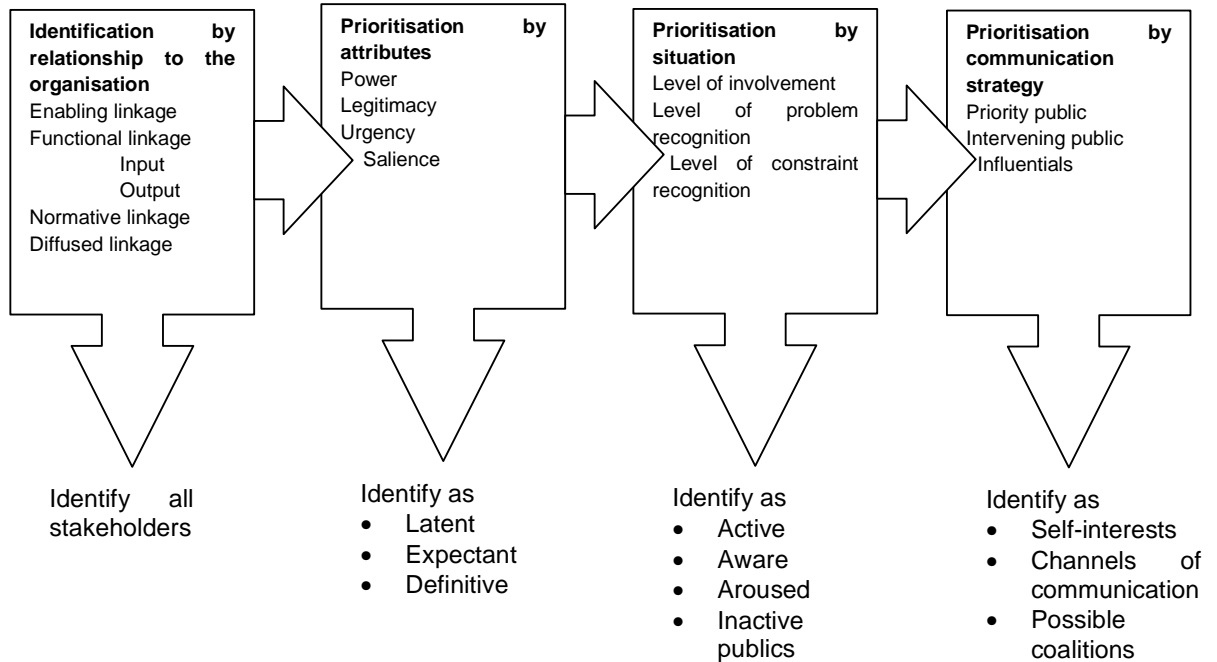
**Identification by relationship to the organisation**
Enabling linkage
Functional linkage
Input
Output
Normative linkage
Diffused linkage

Identify all stakeholders

**Prioritisation by attributes**
Power
Legitimacy
Urgency
Salience

Identify as
- Latent
- Expectant
- Definitive

**Prioritisation by situation**
Level of involvement
Level of problem recognition
Level of constraint recognition

Identify as
- Active
- Aware
- Aroused
- Inactive publics

**Prioritisation by communication strategy**
Priority public
Intervening public
Influentials

Identify as
- Self-interests
- Channels of communication
- Possible coalitions